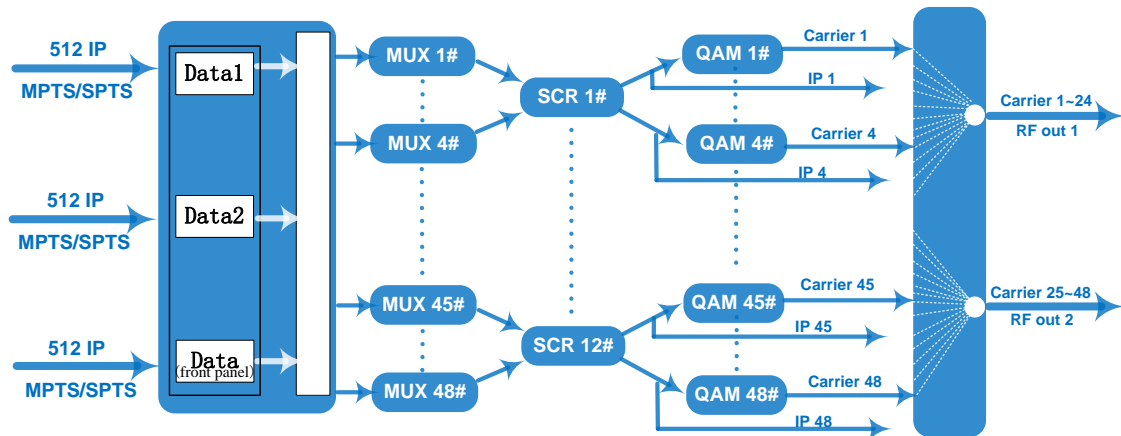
512 IP
MPTS/SPTS

512 IP
MPTS/SPTS

512 IP
MPTS/SPTS

Data1

Data2

Data
(front panel)

MUX 1#
MUX 4#
MUX 45#
MUX 48#

SCR 1#
SCR 12#

QAM 1#
QAM 4#
QAM 45#
QAM 48#

Carrier 1
IP 1
Carrier 4
IP 4
Carrier 45
IP 45
Carrier 48
IP 48

Carrier 1~24
RF out 1

Carrier 25~48
RF out 2